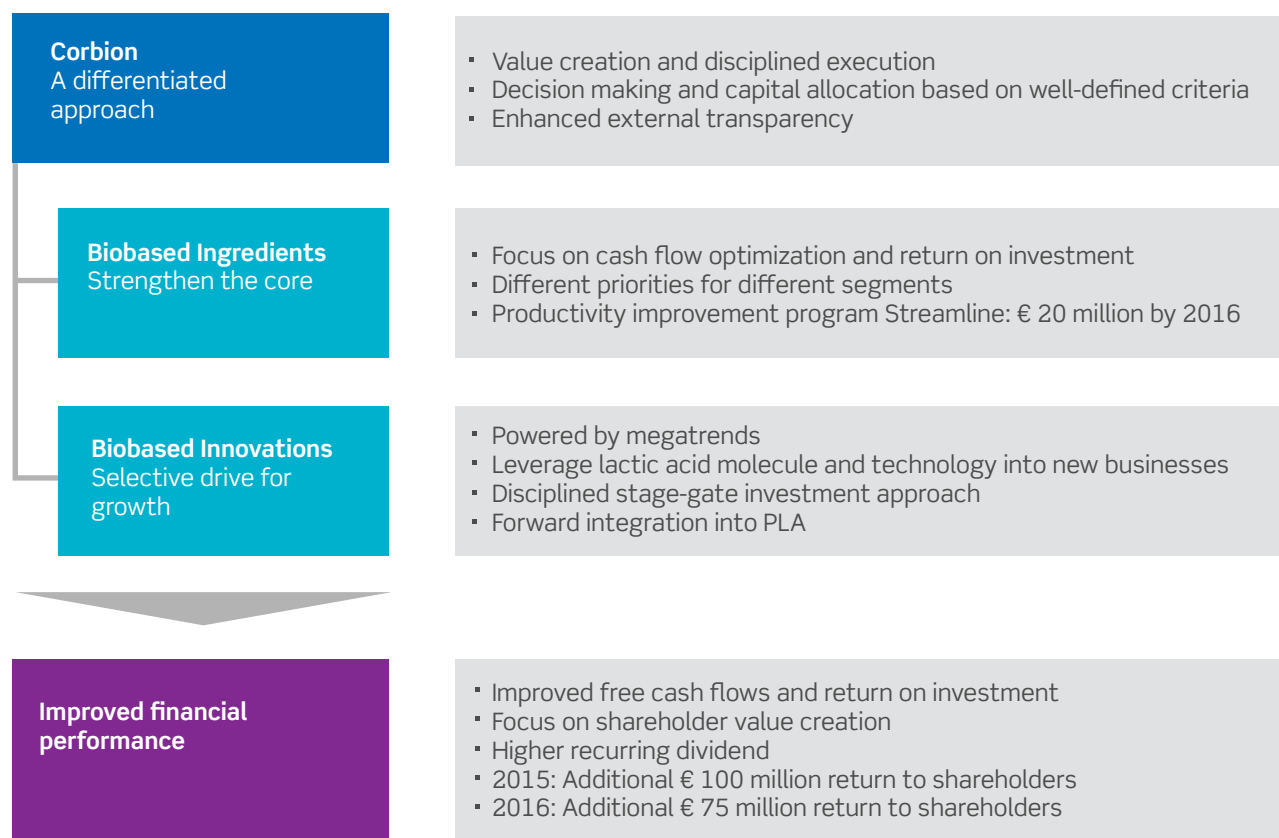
**Corbion**
A differentiated approach

- Value creation and disciplined execution
- Decision making and capital allocation based on well-defined criteria
- Enhanced external transparency

**Biobased Ingredients**
Strengthen the core

- Focus on cash flow optimization and return on investment
- Different priorities for different segments
- Productivity improvement program Streamline: € 20 million by 2016

**Biobased Innovations**
Selective drive for growth

- Powered by megatrends
- Leverage lactic acid molecule and technology into new businesses
- Disciplined stage-gate investment approach
- Forward integration into PLA

**Improved financial performance**

- Improved free cash flows and return on investment
- Focus on shareholder value creation
- Higher recurring dividend
- 2015: Additional € 100 million return to shareholders
- 2016: Additional € 75 million return to shareholders